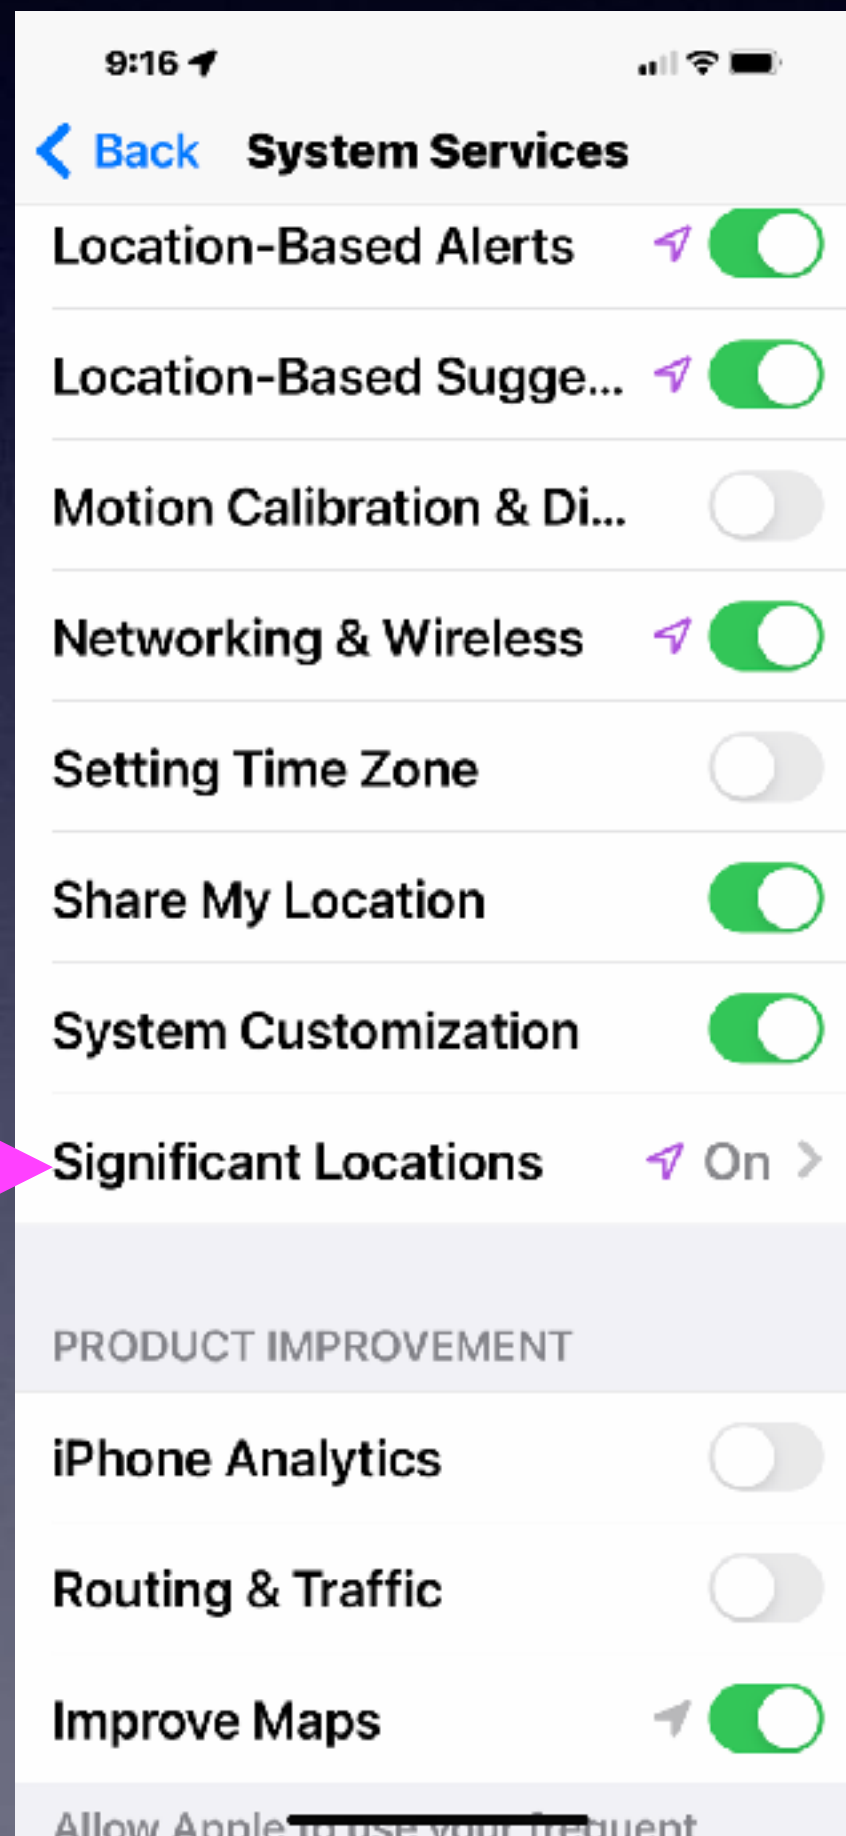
9:16

Back System Services

Location-Based Alerts

Location-Based Sugge...

Motion Calibration & Di...

Networking & Wireless

Setting Time Zone

Share My Location

System Customization

Significant Locations On

PRODUCT IMPROVEMENT

iPhone Analytics

Routing & Traffic

Improve Maps

Allow Apple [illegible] frequent